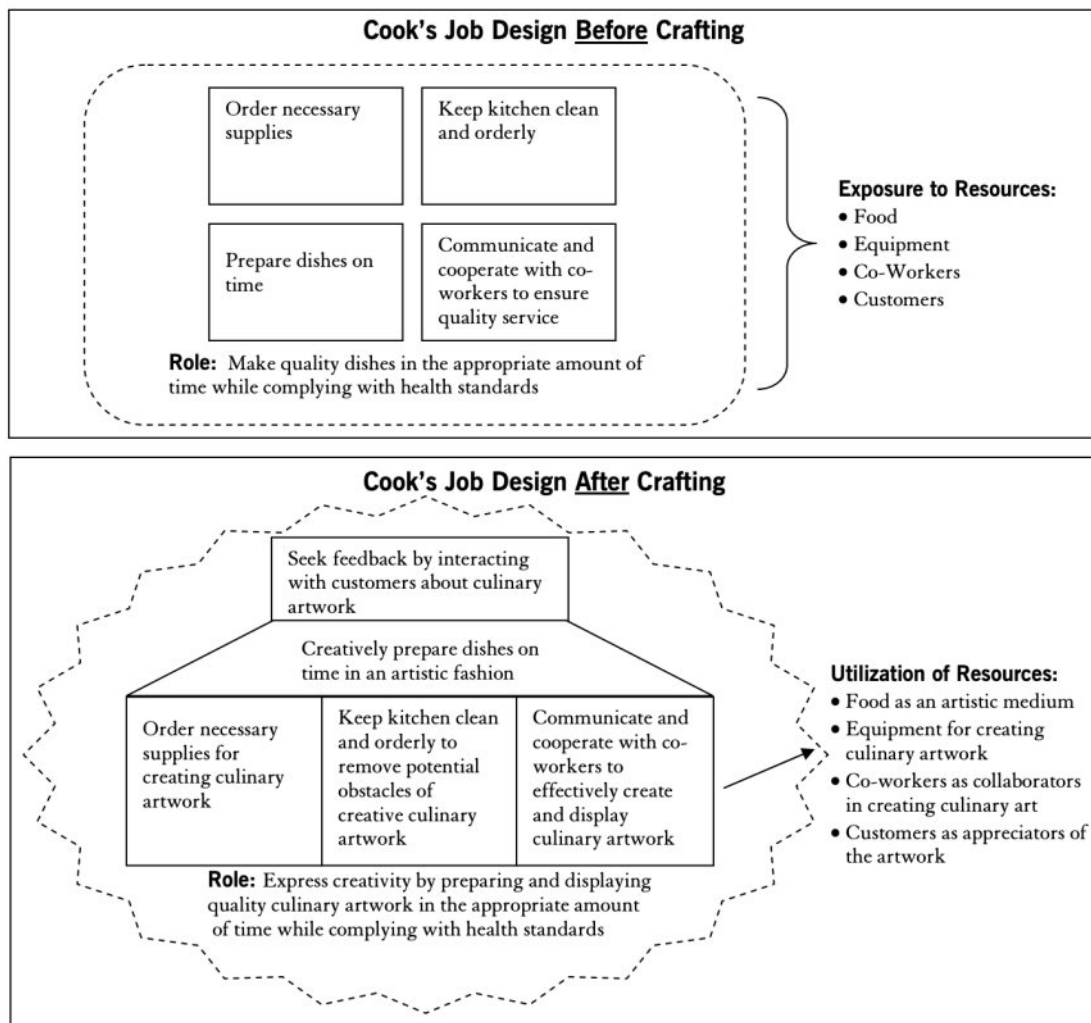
Cook's Job Design Before Crafting

Order necessary supplies

Keep kitchen clean and orderly

Prepare dishes on time

Communicate and cooperate with co-workers to ensure quality service

Role: Make quality dishes in the appropriate amount of time while complying with health standards

Exposure to Resources:
• Food
• Equipment
• Co-Workers
• Customers

Cook's Job Design After Crafting

Seek feedback by interacting with customers about culinary artwork

Creatively prepare dishes on time in an artistic fashion

Order necessary supplies for creating culinary artwork

Keep kitchen clean and orderly to remove potential obstacles of creative culinary artwork

Communicate and cooperate with co-workers to effectively create and display culinary artwork

Role: Express creativity by preparing and displaying quality culinary artwork in the appropriate amount of time while complying with health standards

Utilization of Resources:
• Food as an artistic medium
• Equipment for creating culinary artwork
• Co-workers as collaborators in creating culinary art
• Customers as appreciators of the artwork